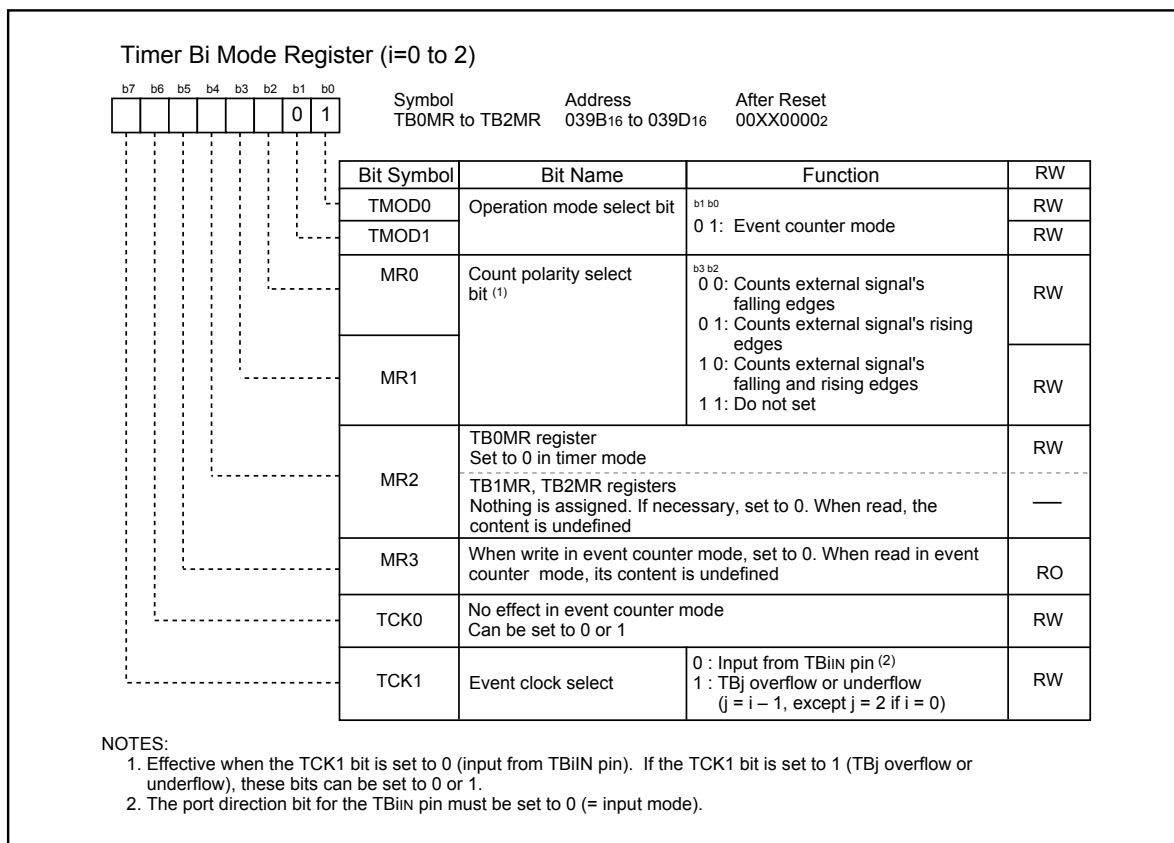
Timer Bi Mode Register (i=0 to 2)

b7 b6 b5 b4 b3 b2 b1 b0
0 1

Symbol
TB0MR to TB2MR

Address
039B$_{16}$ to 039D$_{16}$

After Reset
00XX0000$_2$

| Bit Symbol | Bit Name | Function | RW |
|---|---|---|---|
| TMOD0 | Operation mode select bit | b1 b0 0 1: Event counter mode | RW |
| TMOD1 | | | RW |
| MR0 | Count polarity select bit $^{(1)}$ | b3 b2 0 0: Counts external signal's falling edges 0 1: Counts external signal's rising edges 1 0: Counts external signal's falling and rising edges 1 1: Do not set | RW |
| MR1 | | | RW |
| MR2 | TB0MR register Set to 0 in timer mode | | RW |
| | TB1MR, TB2MR registers Nothing is assigned. If necessary, set to 0. When read, the content is undefined | | — |
| MR3 | When write in event counter mode, set to 0. When read in event counter mode, its content is undefined | | RO |
| TCK0 | No effect in event counter mode Can be set to 0 or 1 | | RW |
| TCK1 | Event clock select | 0 : Input from TBiIN pin $^{(2)}$ 1 : TBj overflow or underflow (j = i – 1, except j = 2 if i = 0) | RW |

NOTES:
1. Effective when the TCK1 bit is set to 0 (input from TBiIN pin). If the TCK1 bit is set to 1 (TBj overflow or underflow), these bits can be set to 0 or 1.
2. The port direction bit for the TBiIN pin must be set to 0 (= input mode).